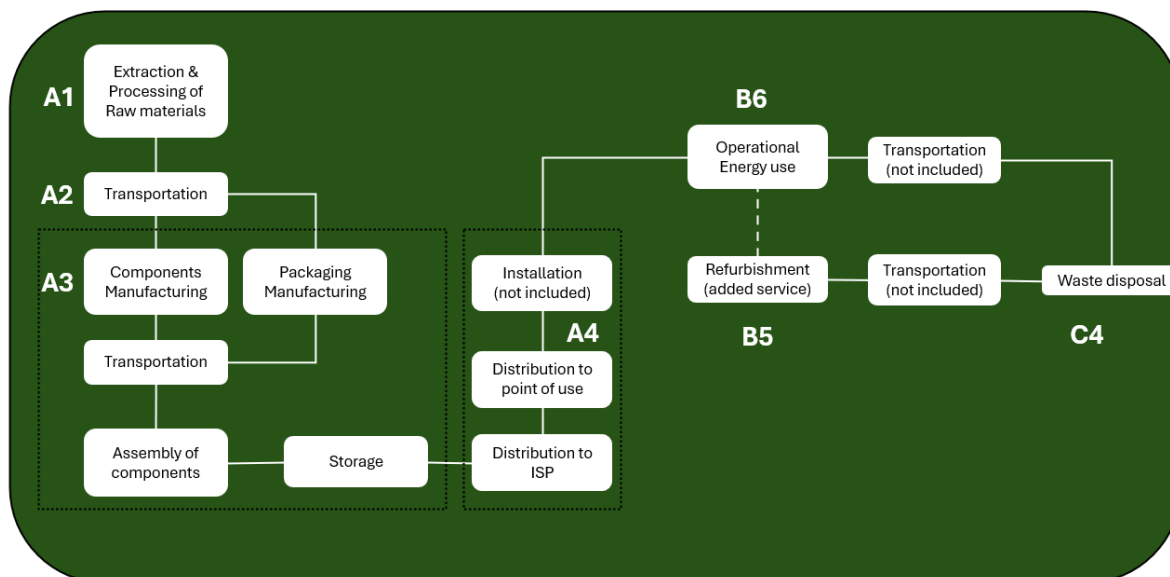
A1

Extraction & Processing of Raw materials

A2

Transportation

A3

Components Manufacturing

Packaging Manufacturing

Transportation

Assembly of components

Storage

Installation (not included)

A4

Distribution to point of use

Distribution to ISP

B6

Operational Energy use

Transportation (not included)

Refurbishment (added service)

Transportation (not included)

Waste disposal

B5

C4